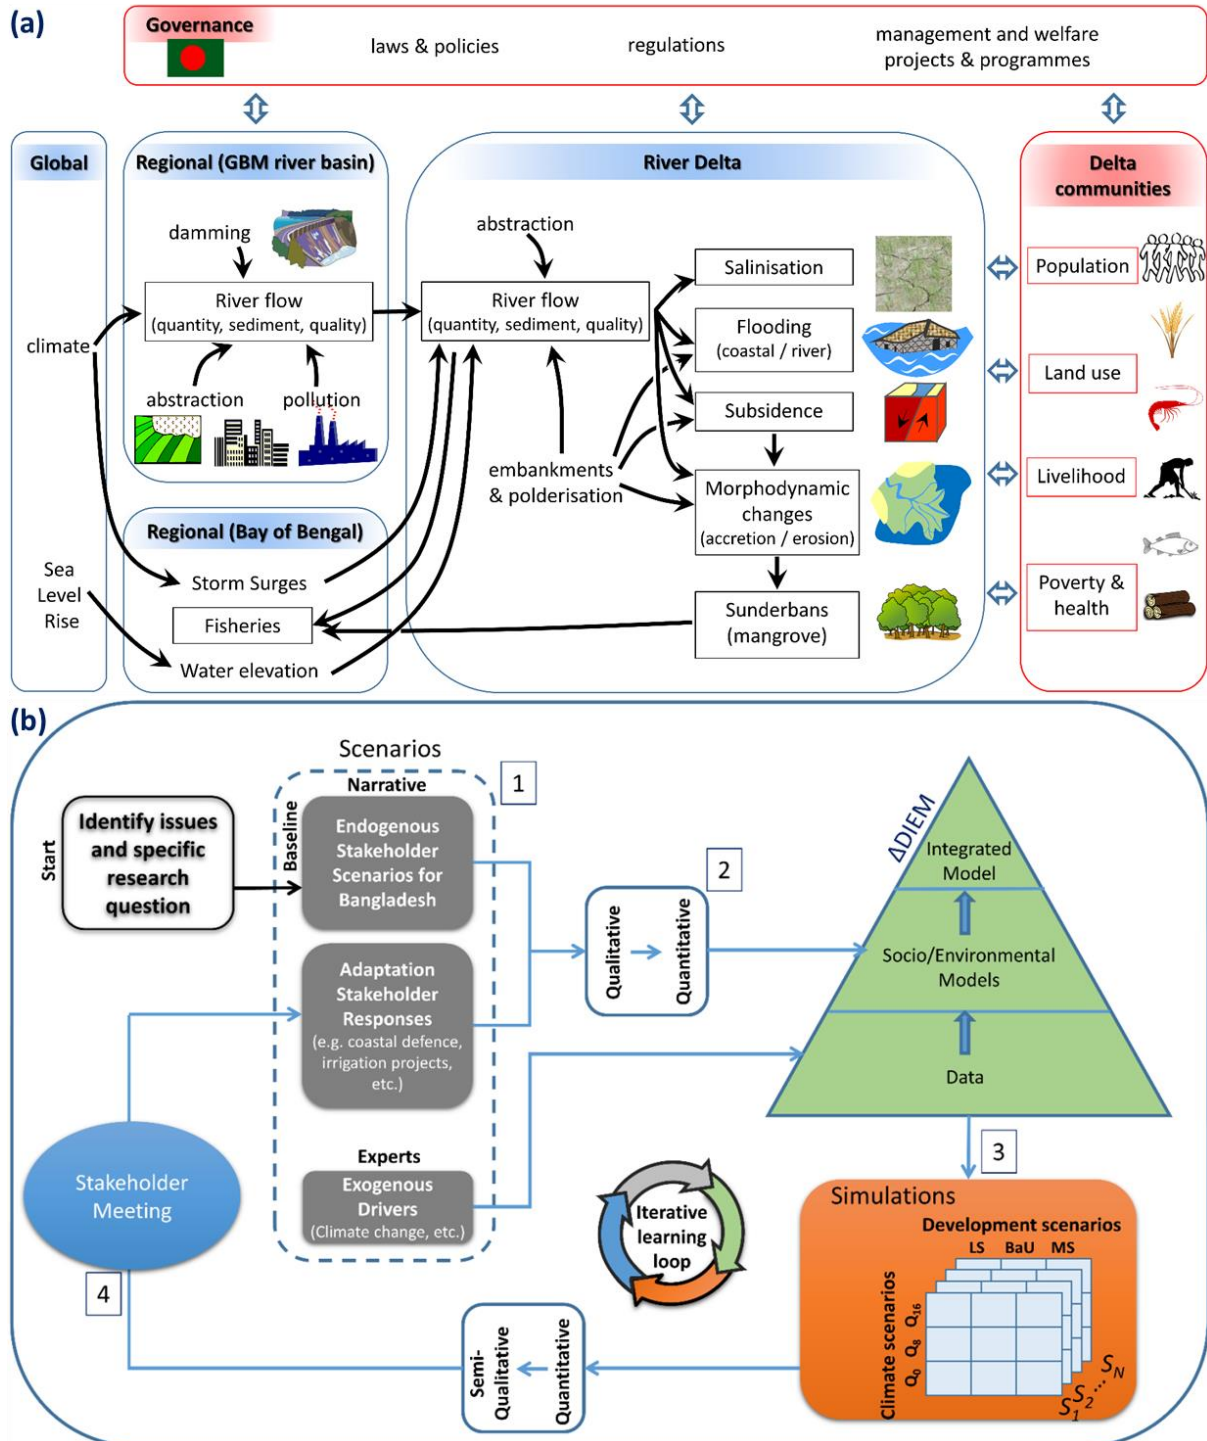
(a)

Governance
laws & policies
regulations
management and welfare projects & programmes

Global
climate
Sea Level Rise

Regional (GBM river basin)
damming
River flow (quantity, sediment, quality)
abstraction
pollution

Regional (Bay of Bengal)
Storm Surges
Fisheries
Water elevation

River Delta
abstraction
River flow (quantity, sediment, quality)
embankments & polderisation
Salinisation
Flooding (coastal / river)
Subsidence
Morphodynamic changes (accretion / erosion)
Sunderbans (mangrove)

Delta communities
Population
Land use
Livelihood
Poverty & health

(b)

Start
Identify issues and specific research question

Scenarios
1
Narrative
Baseline
Endogenous Stakeholder Scenarios for Bangladesh
Adaptation Stakeholder Responses (e.g. coastal defence, irrigation projects, etc.)
Experts
Exogenous Drivers (Climate change, etc.)

2
Qualitative
Quantitative

ΔDIEM
Integrated Model
Socio/Environmental Models
Data

3
Simulations
Development scenarios
LS BaU MS
Climate scenarios
$Q_0$ $Q_8$ $Q_{16}$
$S_N$
$S_2$
$S_1$

Iterative learning loop

Stakeholder Meeting
4

Semi-Qualitative
Quantitative